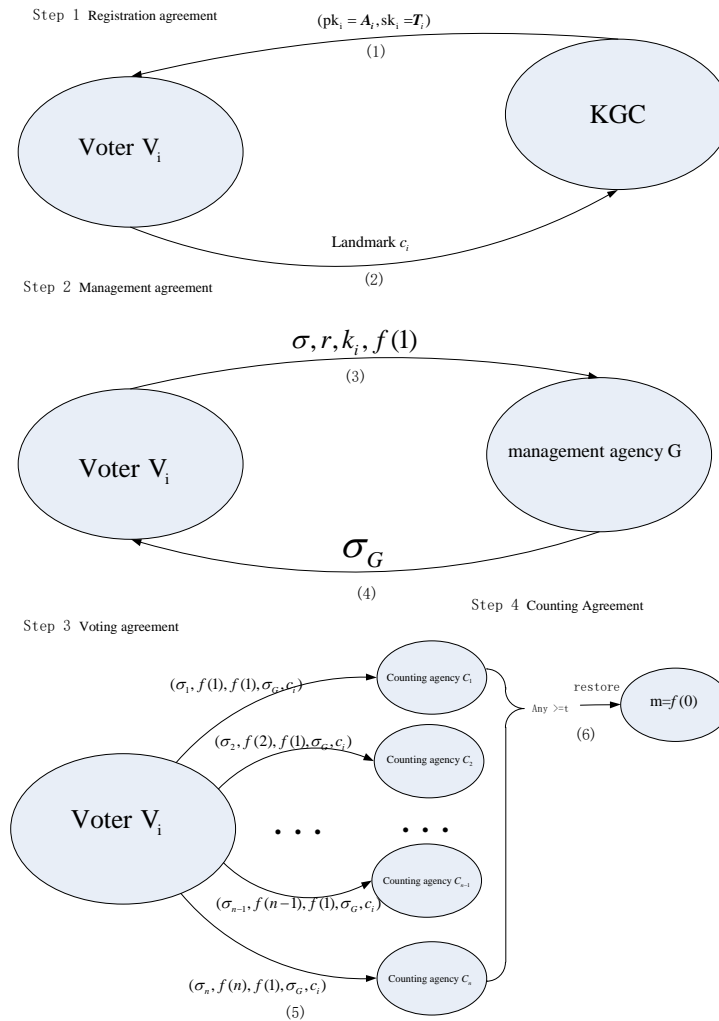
Step 1 Registration agreement

$(\mathrm{pk}_i = \boldsymbol{A}_i, \mathrm{sk}_i = \boldsymbol{T}_i)$

(1)

Voter $\mathrm{V}_i$

KGC

Landmark $c_i$

(2)

Step 2 Management agreement

$\sigma, r, k_i, f(1)$

(3)

Voter $\mathrm{V}_i$

management agency G

$\sigma_G$

(4)

Step 4 Counting Agreement

Step 3 Voting agreement

$(\sigma_1, f(1), f(1), \sigma_G, c_i)$

Counting agency $C_1$

restore

m=$f(0)$

Any >=t

(6)

$(\sigma_2, f(2), f(1), \sigma_G, c_i)$

Counting agency $C_2$

Voter $\mathrm{V}_i$

• • •

• • •

Counting agency $C_{n-1}$

$(\sigma_{n-1}, f(n-1), f(1), \sigma_G, c_i)$

$(\sigma_n, f(n), f(1), \sigma_G, c_i)$

Counting agency $C_n$

(5)